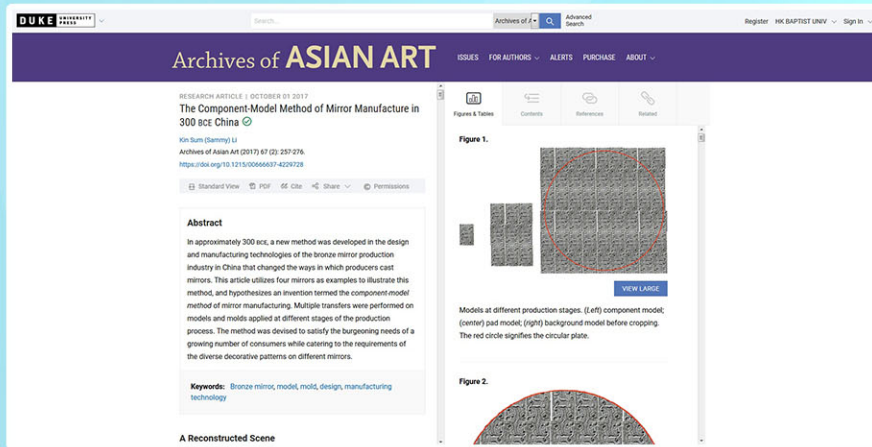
DUKE UNIVERSITY PRESS

Search...

Archives of A

Advanced Search

Register HK BAPTIST UNIV Sign In

Archives of ASIAN ART

ISSUES FOR AUTHORS ALERTS PURCHASE ABOUT

RESEARCH ARTICLE | OCTOBER 01 2017

The Component-Model Method of Mirror Manufacture in 300 BCE China

Kin Sum (Sammy) Li

Archives of Asian Art (2017) 67 (2): 257-276.

https://doi.org/10.1215/00666637-4229728

Standard View PDF Cite Share Permissions

Abstract

In approximately 300 BCE, a new method was developed in the design and manufacturing technologies of the bronze mirror production industry in China that changed the ways in which producers cast mirrors. This article utilizes four mirrors as examples to illustrate this method, and hypothesizes an invention termed the component-model method of mirror manufacturing. Multiple transfers were performed on models and molds applied at different stages of the production process. The method was devised to satisfy the burgeoning needs of a growing number of consumers while catering to the requirements of the diverse decorative patterns on different mirrors.

Keywords: Bronze mirror, model, mold, design, manufacturing technology

A Reconstructed Scene

Figures & Tables Contents References Related

Figure 1.

VIEW LARGE

Models at different production stages. (Left) component model; (center) pad model; (right) background model before cropping. The red circle signifies the circular plate.

Figure 2.